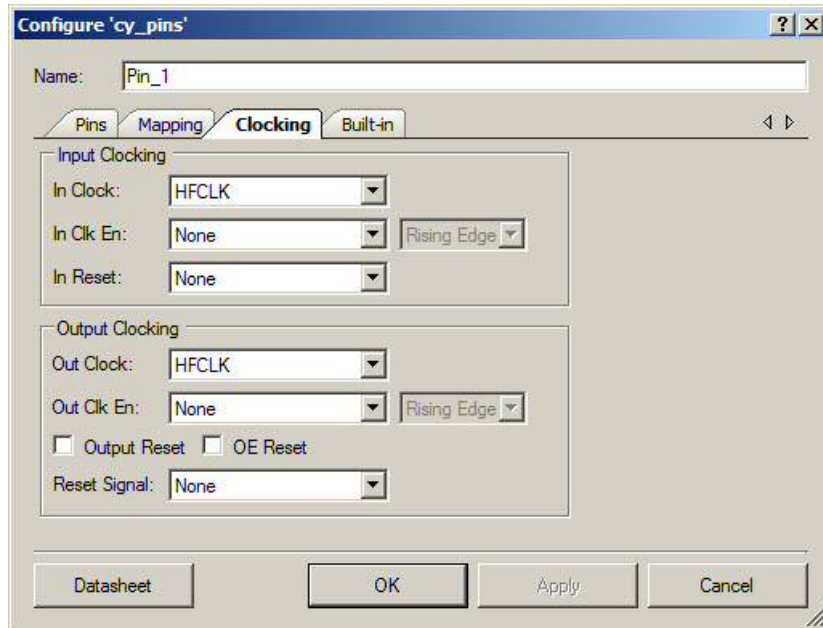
Configure 'cy_pins'

?

X

Name: Pin_1

Pins

Mapping

Clocking

Built-in

Input Clocking

In Clock: HFCLK

In Clk En: None

Rising Edge

In Reset: None

Output Clocking

Out Clock: HFCLK

Out Clk En: None

Rising Edge

Output Reset

OE Reset

Reset Signal: None

Datasheet

OK

Apply

Cancel